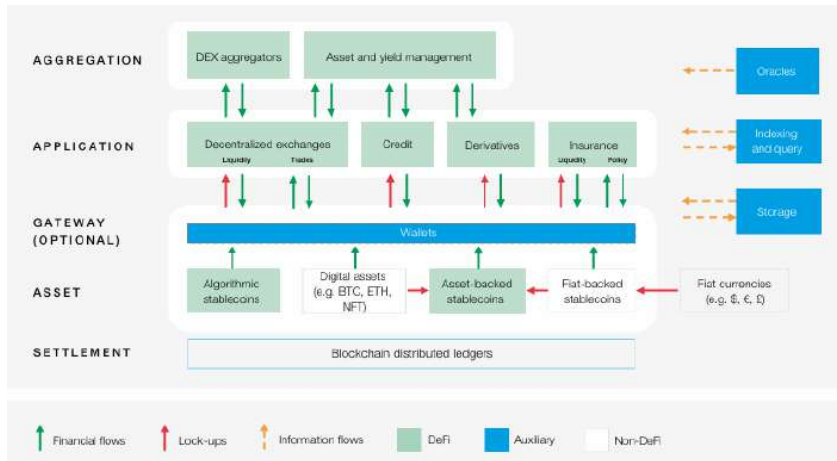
AGGREGATION

DEX aggregators

Asset and yield management

Oracles

APPLICATION

Decentralized exchanges

Liquidity

Trades

Credit

Derivatives

Insurance

Liquidity

Policy

Indexing and query

GATEWAY (OPTIONAL)

Wallets

Storage

ASSET

Algorithmic stablecoins

Digital assets (e.g. BTC, ETH, NFT)

Asset-backed stablecoins

Fiat-backed stablecoins

Fiat currencies (e.g. \$, €, £)

SETTLEMENT

Blockchain distributed ledgers

Financial flows

Lock-ups

Information flows

DeFi

Auxiliary

Non-DeFi